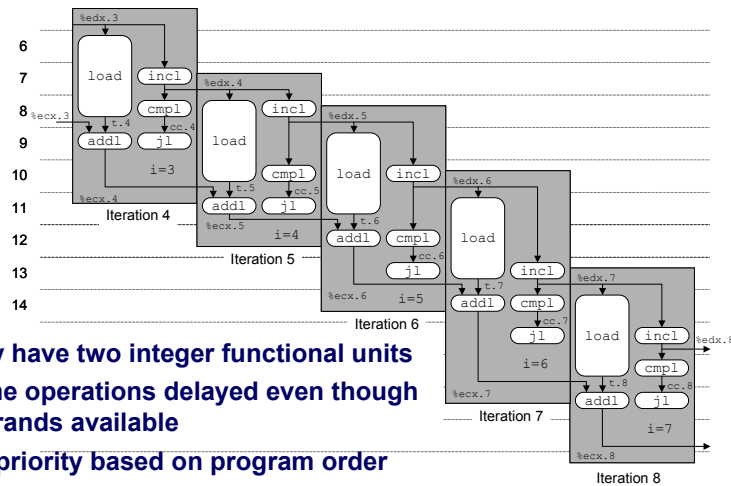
6
7
8
9
10
11
12
13
14

%edx.3
load
incl
cmpl
%ecx.3
t.4
cc.4
addl
jl
i=3
%ecx.4
Iteration 4

%edx.4
load
incl
cmpl
t.5
cc.5
addl
jl
%ecx.5
i=4
Iteration 5

%edx.5
load
incl
t.6
addl
cmpl
cc.6
jl
%ecx.6
i=5
Iteration 6

%edx.6
load
incl
t.7
addl
cmpl
cc.7
jl
i=6
%ecx.7
Iteration 7

%edx.7
load
incl
%edx.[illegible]
cmpl
t.8
cc.8
addl
jl
i=7
%ecx.8
Iteration 8

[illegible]y have two integer functional units
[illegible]e operations delayed even though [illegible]rands available
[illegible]priority based on program order